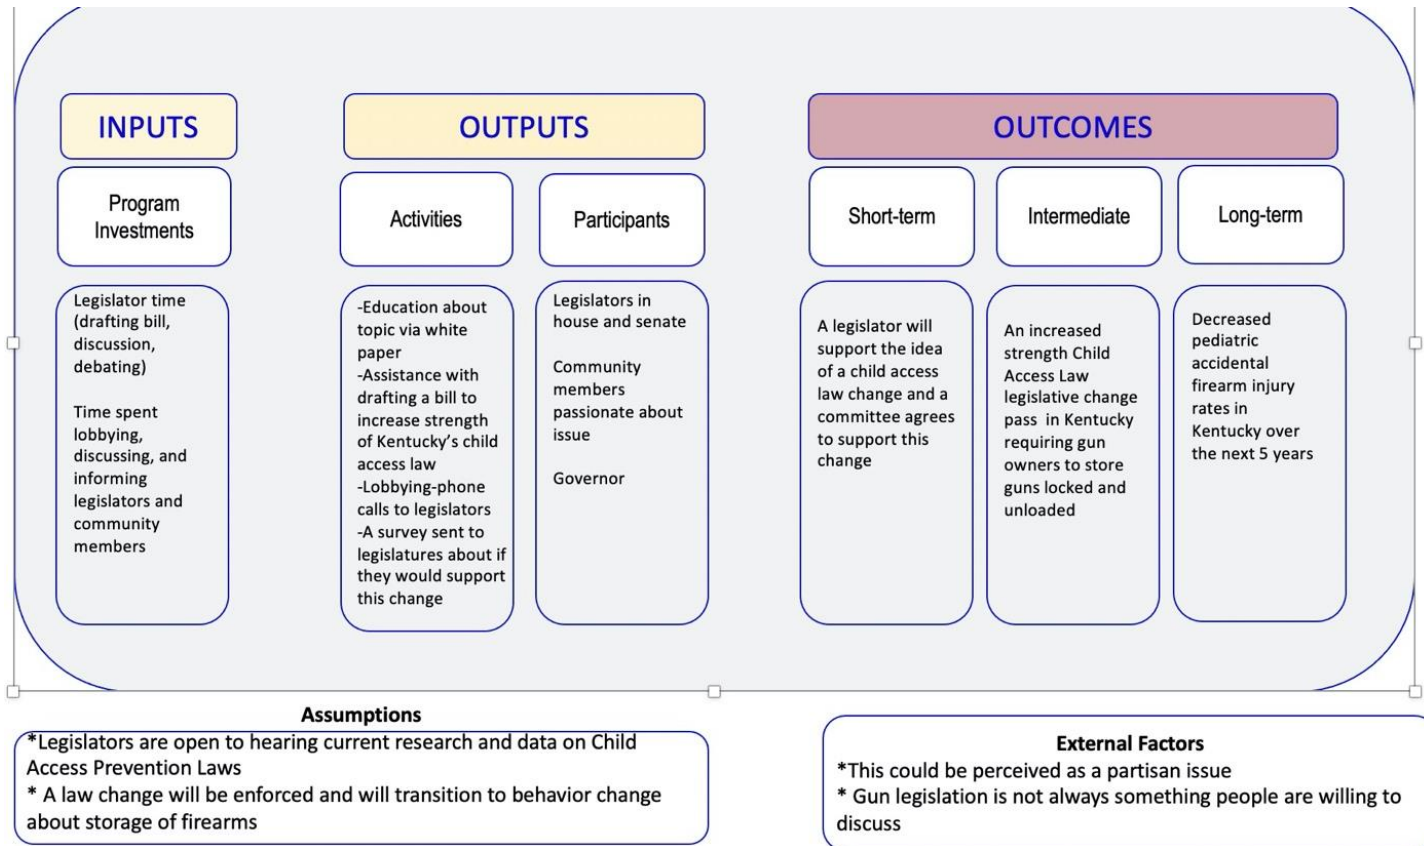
INPUTS

OUTPUTS

OUTCOMES

Program Investments

Activities

Participants

Short-term

Intermediate

Long-term

Legislator time (drafting bill, discussion, debating)

Time spent lobbying, discussing, and informing legislators and community members

-Education about topic via white paper
-Assistance with drafting a bill to increase strength of Kentucky's child access law
-Lobbying-phone calls to legislators
-A survey sent to legislatures about if they would support this change

Legislators in house and senate

Community members passionate about issue

Governor

A legislator will support the idea of a child access law change and a committee agrees to support this change

An increased strength Child Access Law legislative change pass in Kentucky requiring gun owners to store guns locked and unloaded

Decreased pediatric accidental firearm injury rates in Kentucky over the next 5 years

Assumptions
*Legislators are open to hearing current research and data on Child Access Prevention Laws
* A law change will be enforced and will transition to behavior change about storage of firearms

External Factors
*This could be perceived as a partisan issue
* Gun legislation is not always something people are willing to discuss